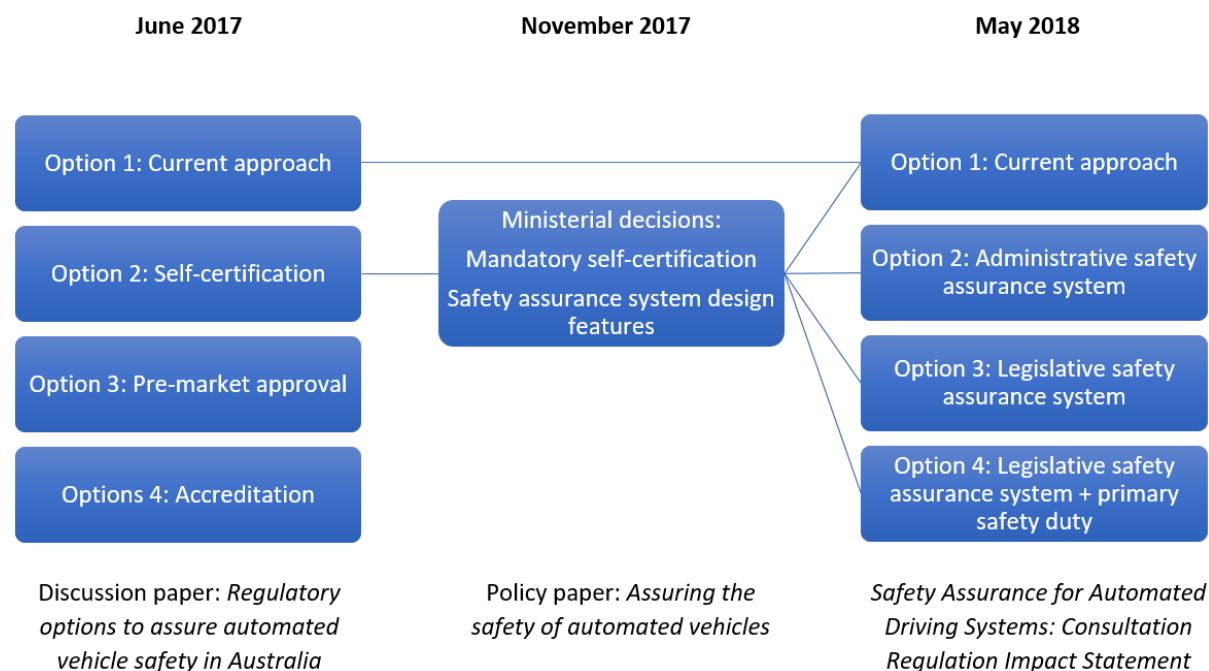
June 2017

November 2017

May 2018

Option 1: Current approach

Option 2: Self-certification

Option 3: Pre-market approval

Options 4: Accreditation

Discussion paper: *Regulatory options to assure automated vehicle safety in Australia*

Ministerial decisions:

Mandatory self-certification

Safety assurance system design features

Policy paper: *Assuring the safety of automated vehicles*

Option 1: Current approach

Option 2: Administrative safety assurance system

Option 3: Legislative safety assurance system

Option 4: Legislative safety assurance system + primary safety duty

*Safety Assurance for Automated Driving Systems: Consultation Regulation Impact Statement*